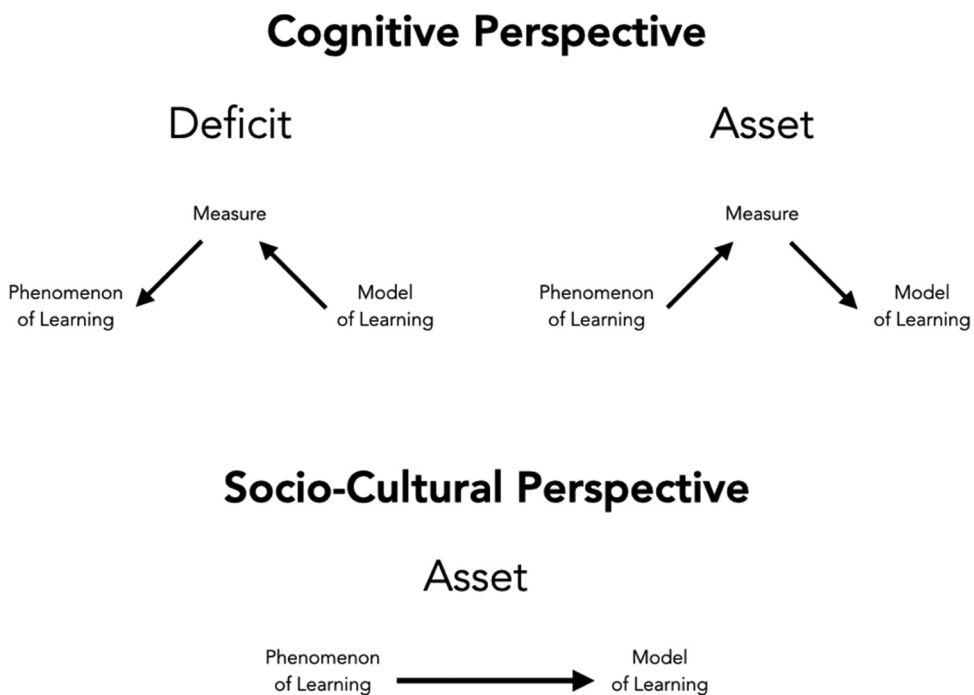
Cognitive Perspective

Deficit

Measure

Phenomenon of Learning

Model of Learning

Asset

Measure

Phenomenon of Learning

Model of Learning

Socio-Cultural Perspective

Asset

Phenomenon of Learning

Model of Learning